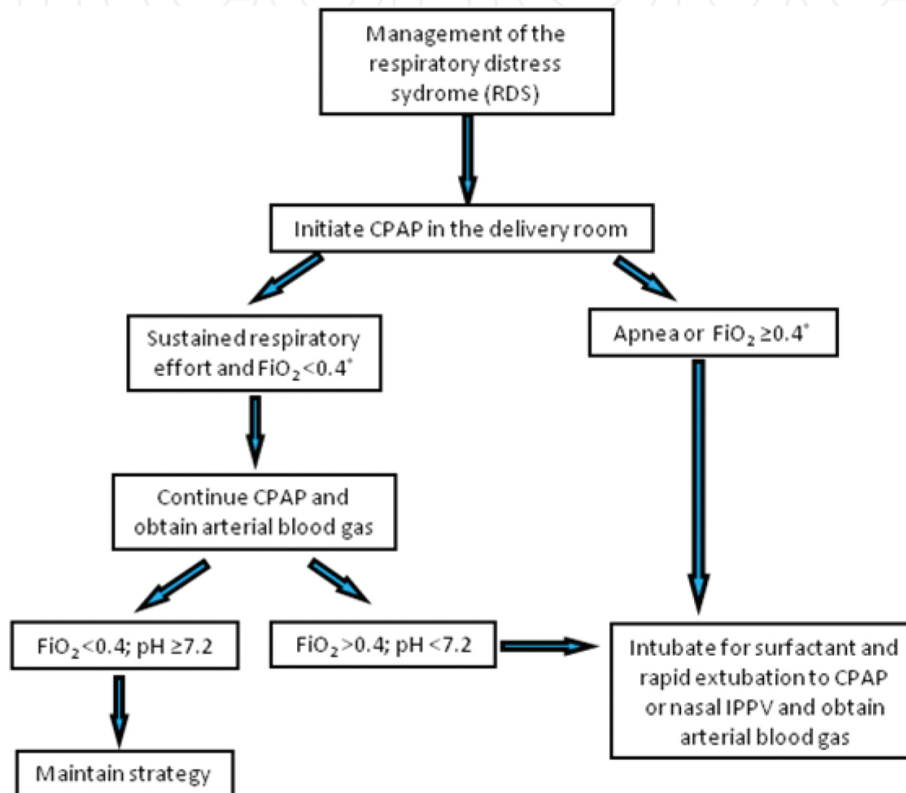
Management of the respiratory distress sydrome (RDS)

Initiate CPAP in the delivery room

Sustained respiratory effort and $FiO_2 < 0.4^*$

Apnea or $FiO_2 \geq 0.4^*$

Continue CPAP and obtain arterial blood gas

$FiO_2 < 0.4$; pH $\geq 7.2$

$FiO_2 > 0.4$; pH $< 7.2$

Intubate for surfactant and rapid extubation to CPAP or nasal IPPV and obtain arterial blood gas

Maintain strategy